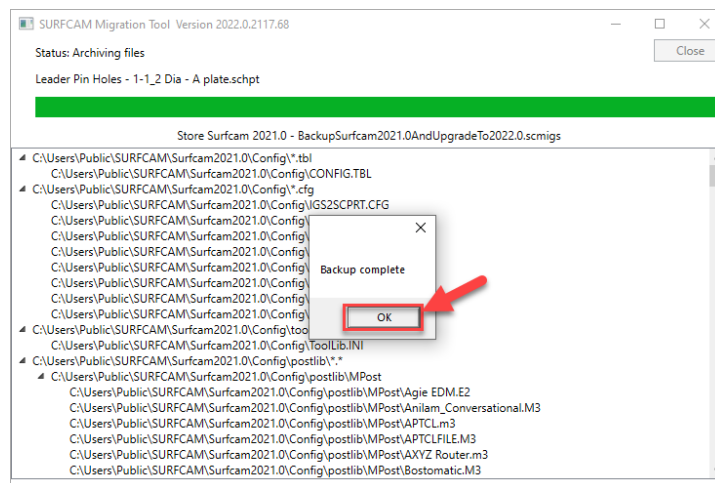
SURFCAM Migration Tool Version 2022.0.2117.68

Status: Archiving files

Close

Leader Pin Holes - 1-1_2 Dia - A plate.schpt

Store Surfcam 2021.0 - BackupSurfcam2021.0AndUpgradeTo2022.0.scmigs

C:\Users\Public\SURFCAM\Surfcam2021.0\Config\*.tbl
C:\Users\Public\SURFCAM\Surfcam2021.0\Config\CONFIG.TBL
C:\Users\Public\SURFCAM\Surfcam2021.0\Config\*.cfg
C:\Users\Public\SURFCAM\Surfcam2021.0\Config\IGS2SCPRT.CFG
C:\Users\Public\SURFCAM\Surfcam2021.0\Config\
C:\Users\Public\SURFCAM\Surfcam2021.0\Config\
C:\Users\Public\SURFCAM\Surfcam2021.0\Config\
C:\Users\Public\SURFCAM\Surfcam2021.0\Config\
C:\Users\Public\SURFCAM\Surfcam2021.0\Config\
C:\Users\Public\SURFCAM\Surfcam2021.0\Config\
C:\Users\Public\SURFCAM\Surfcam2021.0\Config\
C:\Users\Public\SURFCAM\Surfcam2021.0\Config\too
C:\Users\Public\SURFCAM\Surfcam2021.0\Config\ToolLib.INI
C:\Users\Public\SURFCAM\Surfcam2021.0\Config\postlib\*.*
C:\Users\Public\SURFCAM\Surfcam2021.0\Config\postlib\MPost
C:\Users\Public\SURFCAM\Surfcam2021.0\Config\postlib\MPost\Agie EDM.E2
C:\Users\Public\SURFCAM\Surfcam2021.0\Config\postlib\MPost\Anilam_Conversational.M3
C:\Users\Public\SURFCAM\Surfcam2021.0\Config\postlib\MPost\APTCL.m3
C:\Users\Public\SURFCAM\Surfcam2021.0\Config\postlib\MPost\APTCLFILE.M3
C:\Users\Public\SURFCAM\Surfcam2021.0\Config\postlib\MPost\AXYZ Router.m3
C:\Users\Public\SURFCAM\Surfcam2021.0\Config\postlib\MPost\Bostomatic.M3

Backup complete

OK